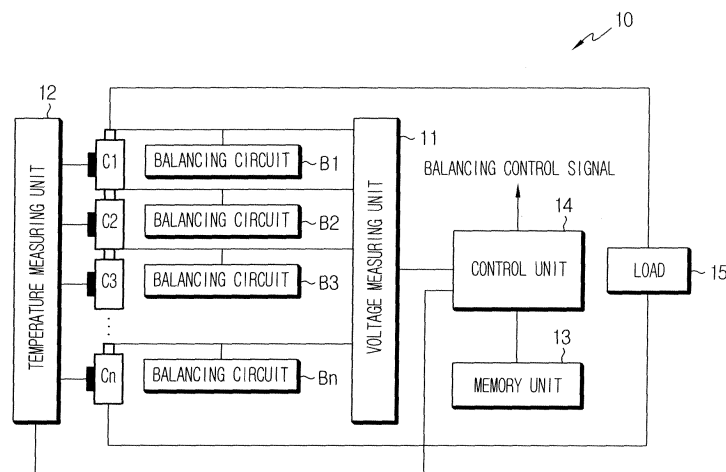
10

12

11

TEMPERATURE MEASURING UNIT

C1

C2

C3

Cn

BALANCING CIRCUIT

B1

BALANCING CIRCUIT

B2

BALANCING CIRCUIT

B3

BALANCING CIRCUIT

Bn

VOLTAGE MEASURING UNIT

BALANCING CONTROL SIGNAL

14

CONTROL UNIT

LOAD

15

13

MEMORY UNIT